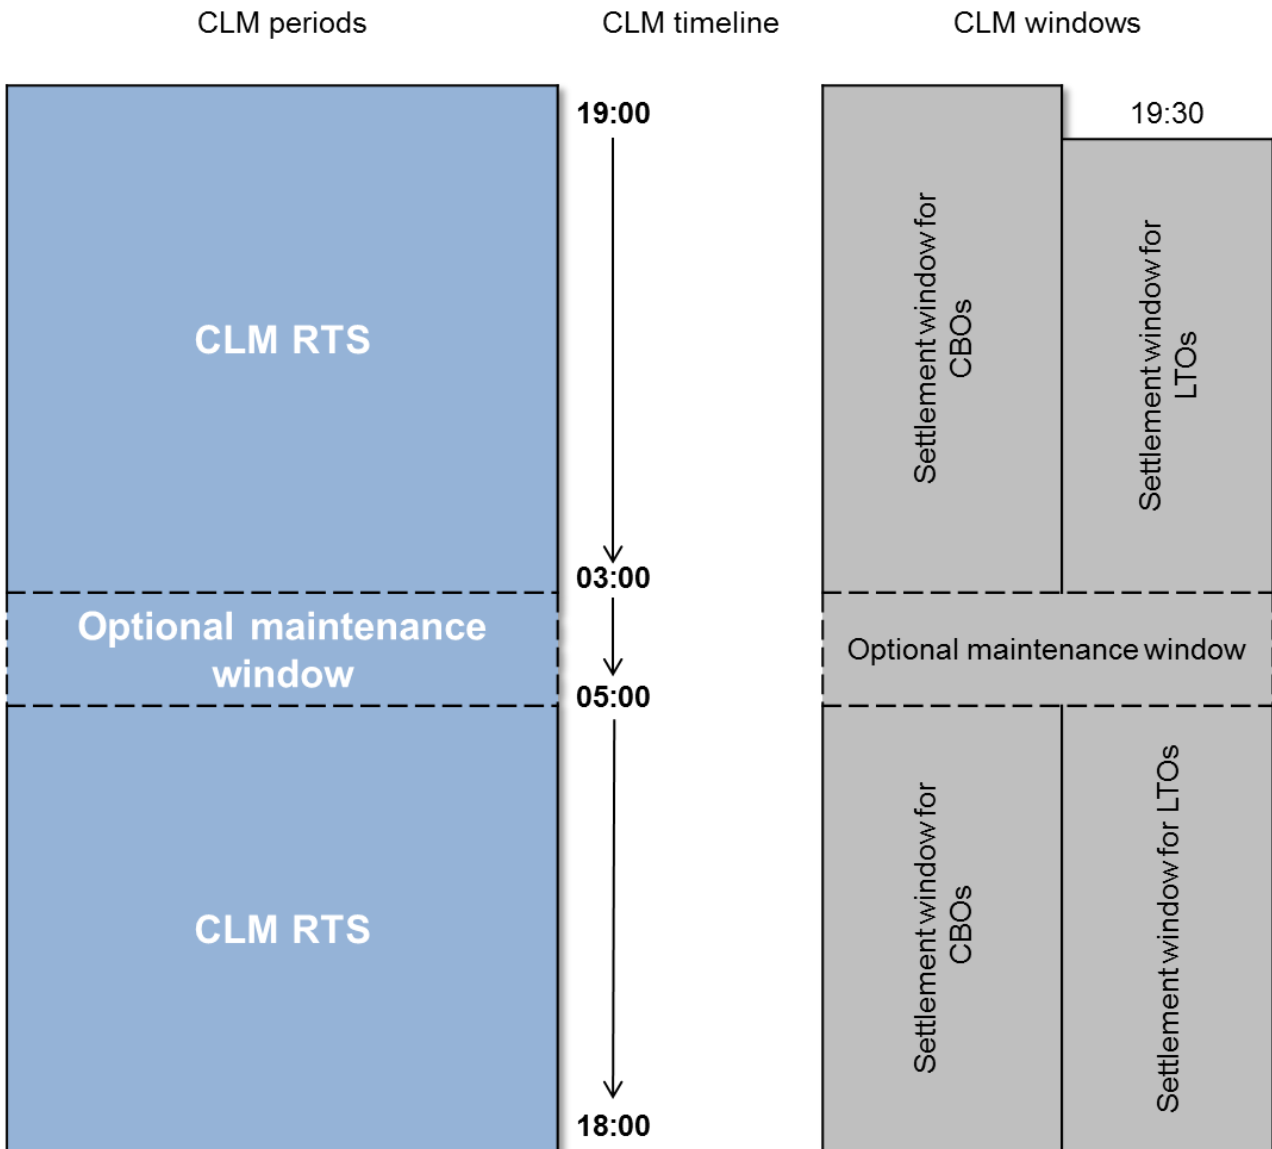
CLM periods

CLM timeline

CLM windows

CLM RTS

Optional maintenance window

CLM RTS

19:00

03:00

05:00

18:00

19:30

Settlement window for CBOs

Settlement window for LTOs

Optional maintenance window

Settlement window for CBOs

Settlement window for LTOs